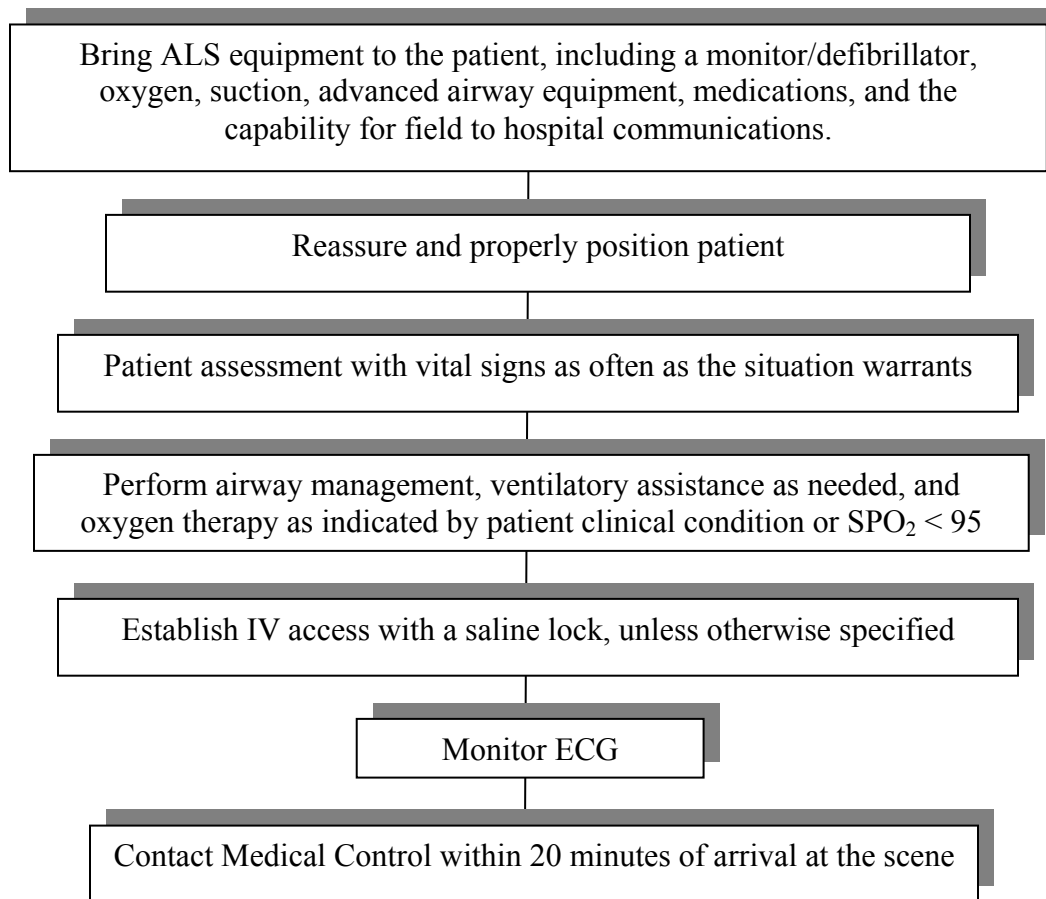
Bring ALS equipment to the patient, including a monitor/defibrillator, oxygen, suction, advanced airway equipment, medications, and the capability for field to hospital communications.

Reassure and properly position patient

Patient assessment with vital signs as often as the situation warrants

Perform airway management, ventilatory assistance as needed, and oxygen therapy as indicated by patient clinical condition or $SPO_2 < 95$

Establish IV access with a saline lock, unless otherwise specified

Monitor ECG

Contact Medical Control within 20 minutes of arrival at the scene